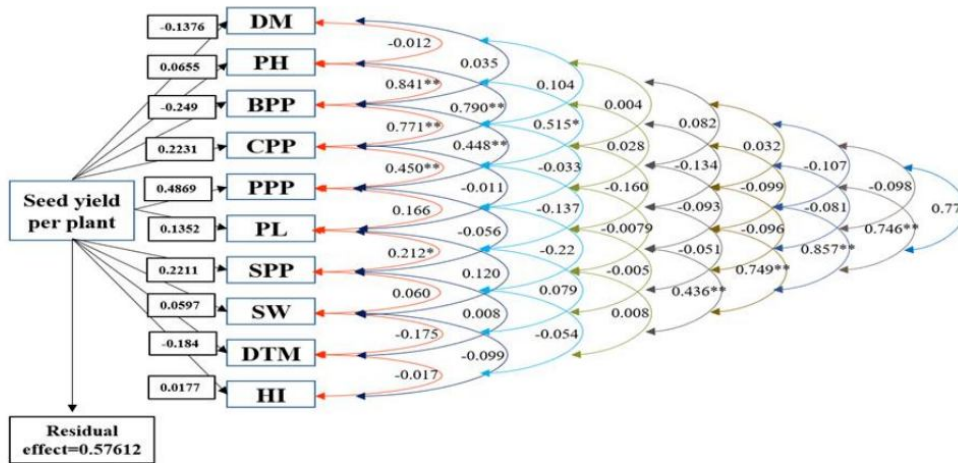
-0.1376
DM
0.0655
PH
-0.249
BPP
0.2231
CPP
0.4869
PPP
0.1352
PL
0.2211
SPP
0.0597
SW
-0.184
DTM
0.0177
HI

Seed yield per plant

Residual effect=0.57612

-0.012
0.841**
0.771**
0.450**
0.166
0.212*
0.060
-0.175
-0.017

0.035
0.790**
0.448**
-0.011
-0.056
0.120
0.008
-0.099

0.104
0.515*
-0.033
-0.137
-0.22
0.079
-0.054

0.004
0.028
-0.160
-0.0079
-0.005
0.008

0.082
-0.134
-0.093
-0.051
0.436**

0.032
-0.099
-0.096
0.749**

-0.107
-0.081
0.857**

-0.098
0.746**

0.77